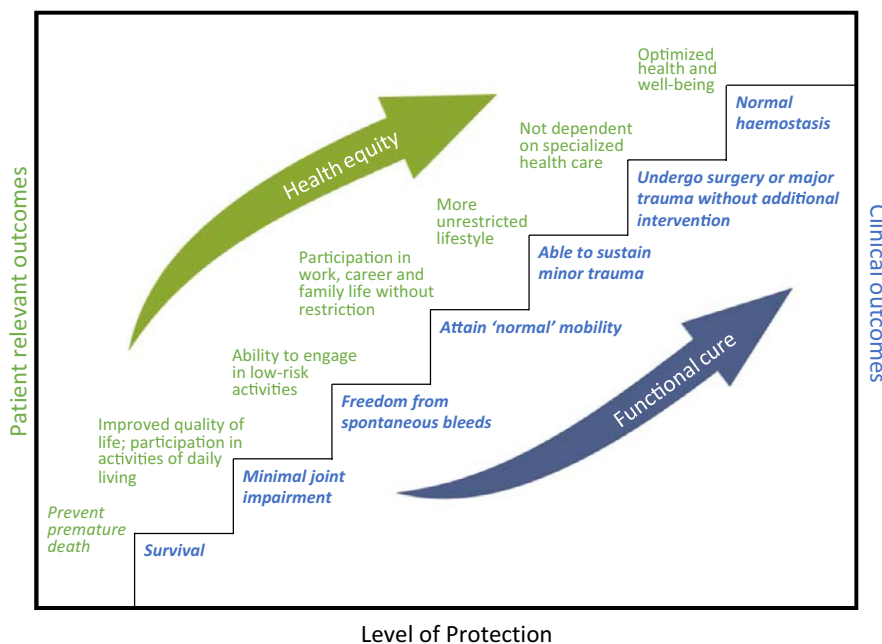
Patient relevant outcomes

Health equity

Optimized health and well-being

Normal haemostasis

Not dependent on specialized health care

Undergo surgery or major trauma without additional intervention

More unrestricted lifestyle

Able to sustain minor trauma

Participation in work, career and family life without restriction

Attain 'normal' mobility

Ability to engage in low-risk activities

Freedom from spontaneous bleeds

Improved quality of life; participation in activities of daily living

Minimal joint impairment

Prevent premature death

Survival

Functional cure

Clinical outcomes

Level of Protection